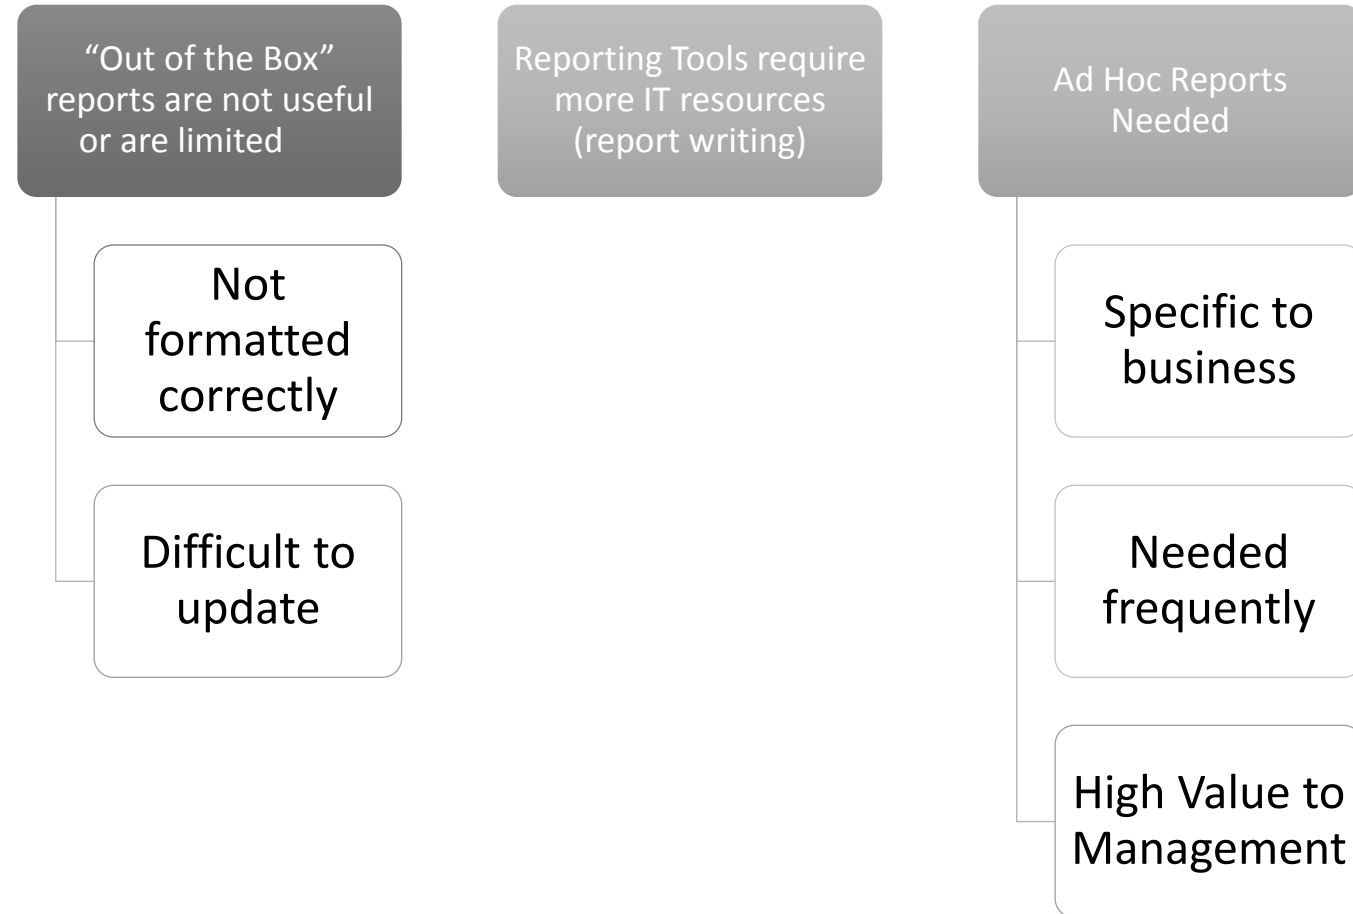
“Out of the Box” reports are not useful or are limited

Not formatted correctly

Difficult to update

Reporting Tools require more IT resources (report writing)

Ad Hoc Reports Needed

Specific to business

Needed frequently

High Value to Management